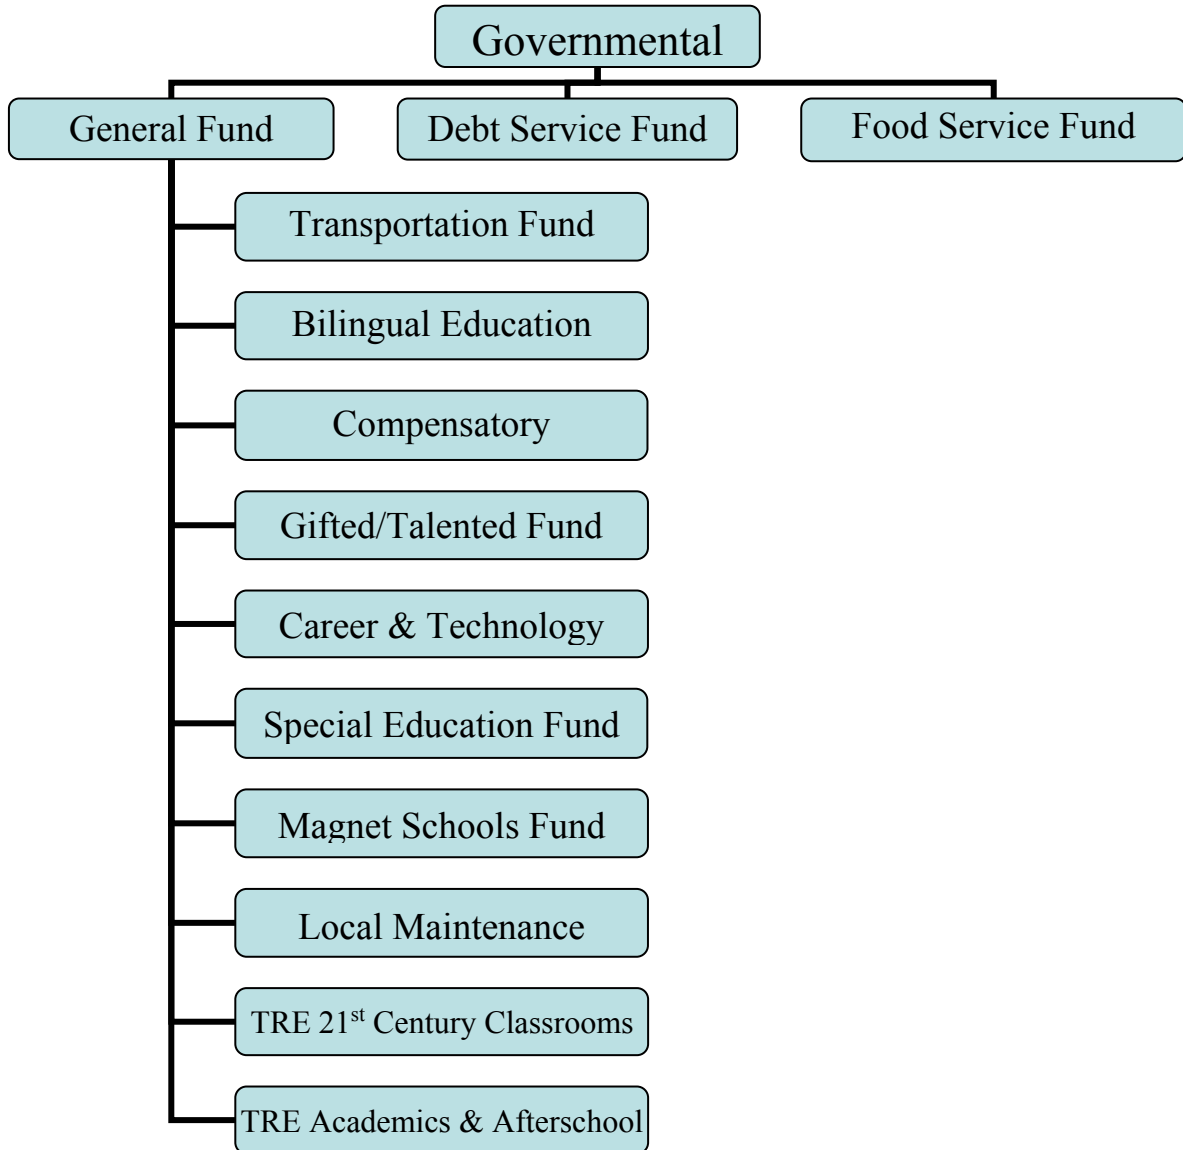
Governmental

General Fund

Debt Service Fund

Food Service Fund

Transportation Fund

Bilingual Education

Compensatory

Gifted/Talented Fund

Career & Technology

Special Education Fund

Magnet Schools Fund

Local Maintenance

TRE 21$^{st}$ Century Classrooms

TRE Academics & Afterschool